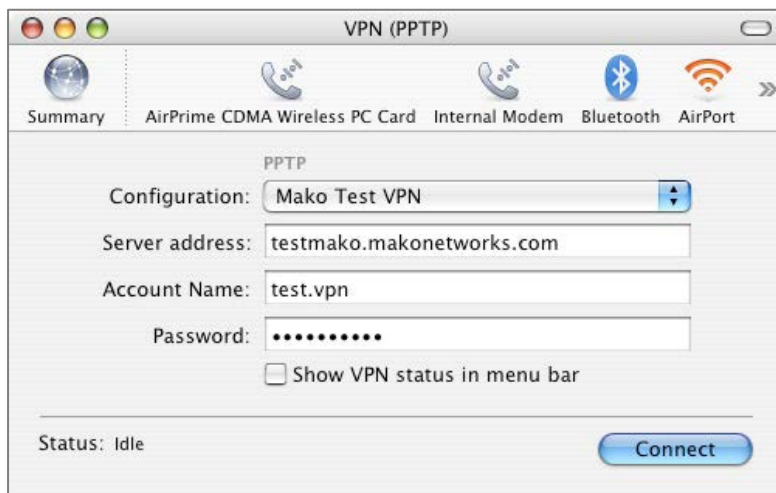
VPN (PPTP)

Summary AirPrime CDMA Wireless PC Card Internal Modem Bluetooth AirPort »

PPTP

Configuration: Mako Test VPN

Server address: testmako.makonetworks.com

Account Name: test.vpn

Password: ••••••••••

Show VPN status in menu bar

Status: Idle

Connect